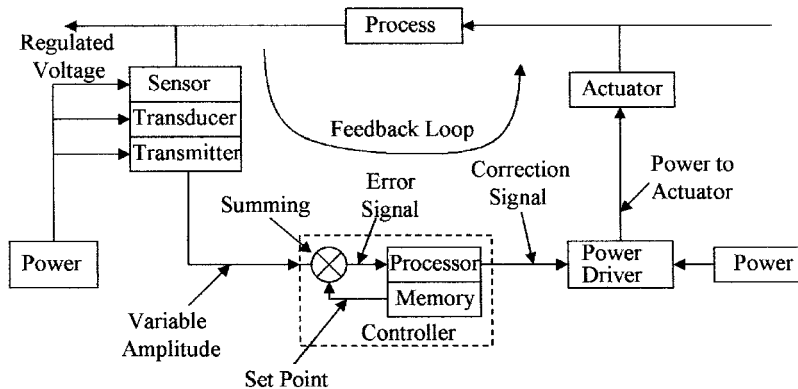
Process

Regulated Voltage

Sensor

Transducer

Transmitter

Actuator

Feedback Loop

Power to Actuator

Correction Signal

Error Signal

Summing

Power

Processor

Memory

Power Driver

Power

Variable Amplitude

Controller

Set Point